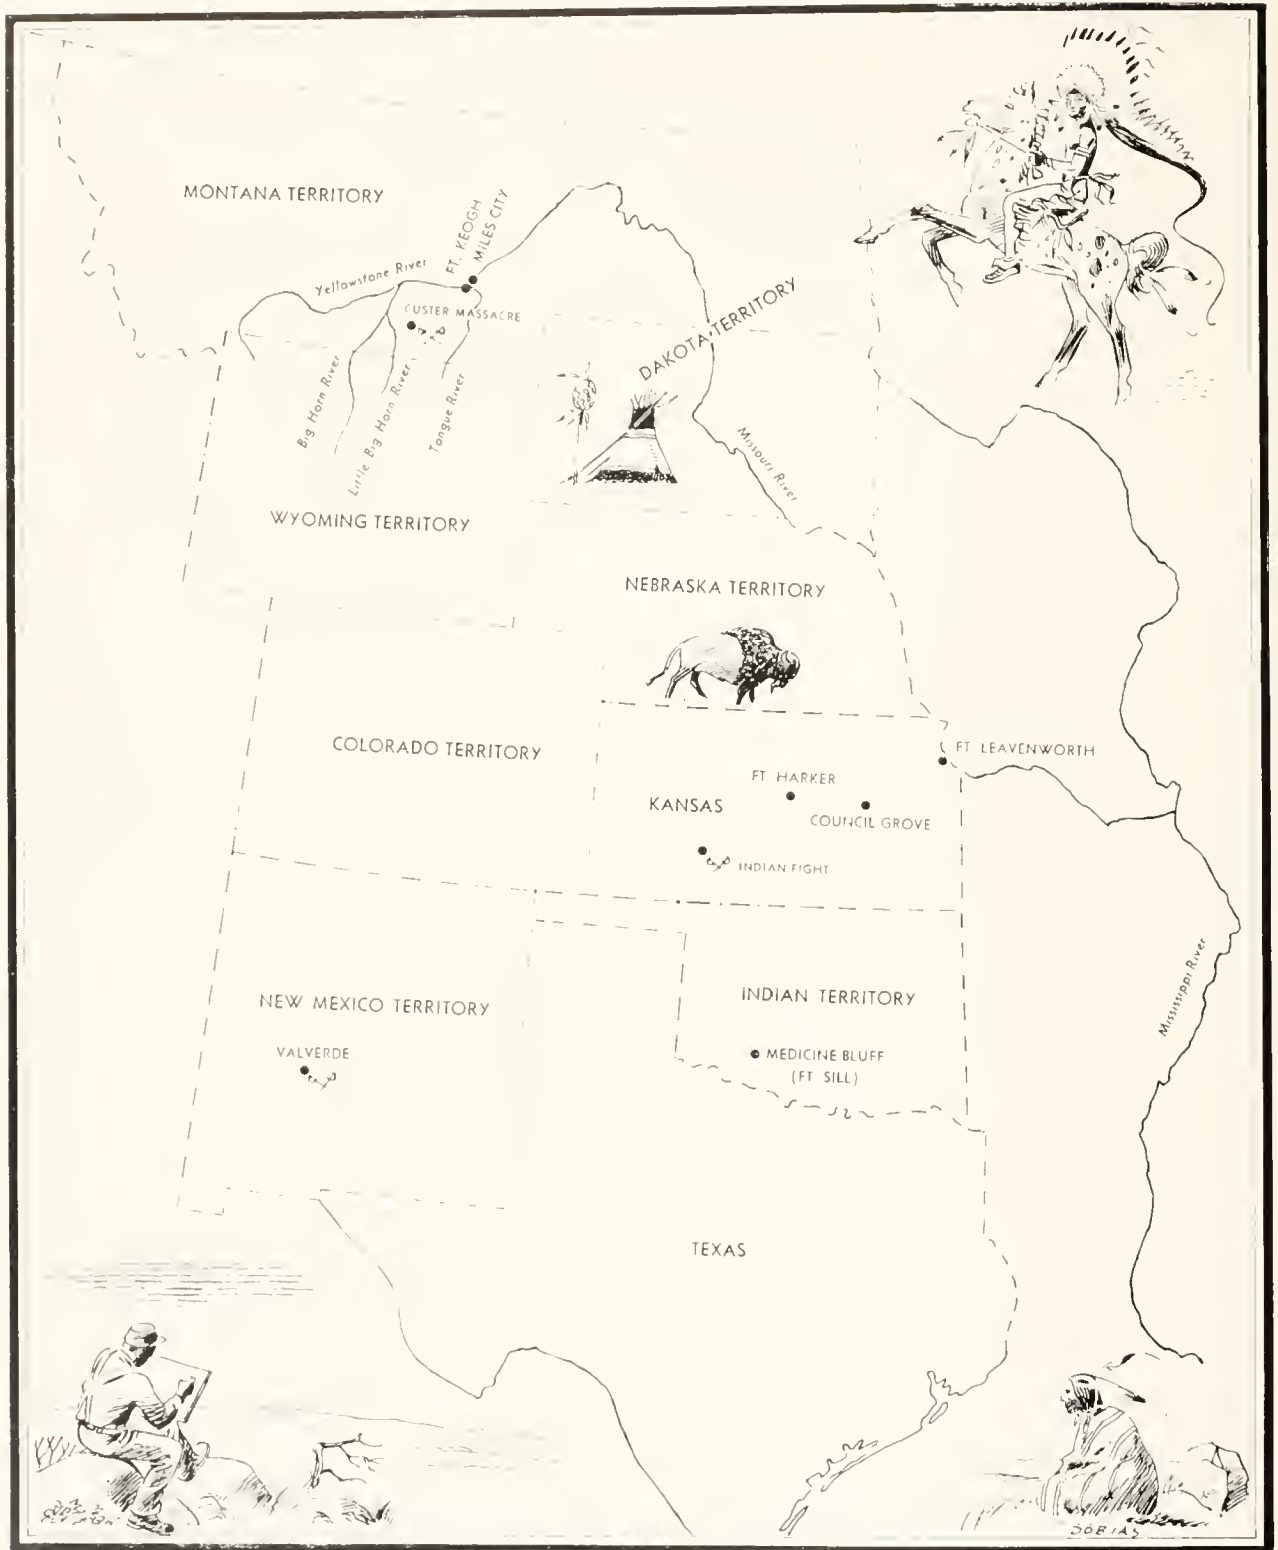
MONTANA TERRITORY

FT. KEOGH
MILES CITY

Yellowstone River

CUSTER MASSACRE

DAKOTA TERRITORY

Big Horn River

Little Big Horn River

Tongue River

Missouri River

WYOMING TERRITORY

NEBRASKA TERRITORY

COLORADO TERRITORY

FT LEAVENWORTH

FT HARKER

KANSAS

COUNCIL GROVE

INDIAN FIGHT

INDIAN TERRITORY

NEW MEXICO TERRITORY

VALVERDE

MEDICINE BLUFF
(FT SILL)

Mississippi River

TEXAS

DOBIAS